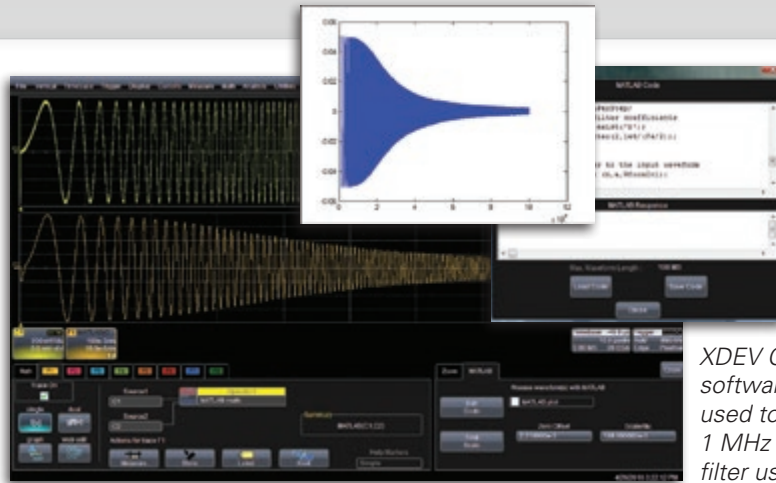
MATLAB Code

MATLAB Response

Load Code

Save Code

Close

MATLAB

Zoom

MATLAB

Edit Code

Find Scale

MATLAB plot

Zero Offset

Scale/div

Trace On

Source1

Source2

C1

MATLAB math

MATLAB(C1,C2)

Actions for trace F1

Help Markers

Simple

0.06

0.04

0.02

0

-0.02

-0.04

-0.06

0

2

4

6

8

10

12

$x\ 10^5$

XDEV C
softwar
used to
1 MHz
filter us